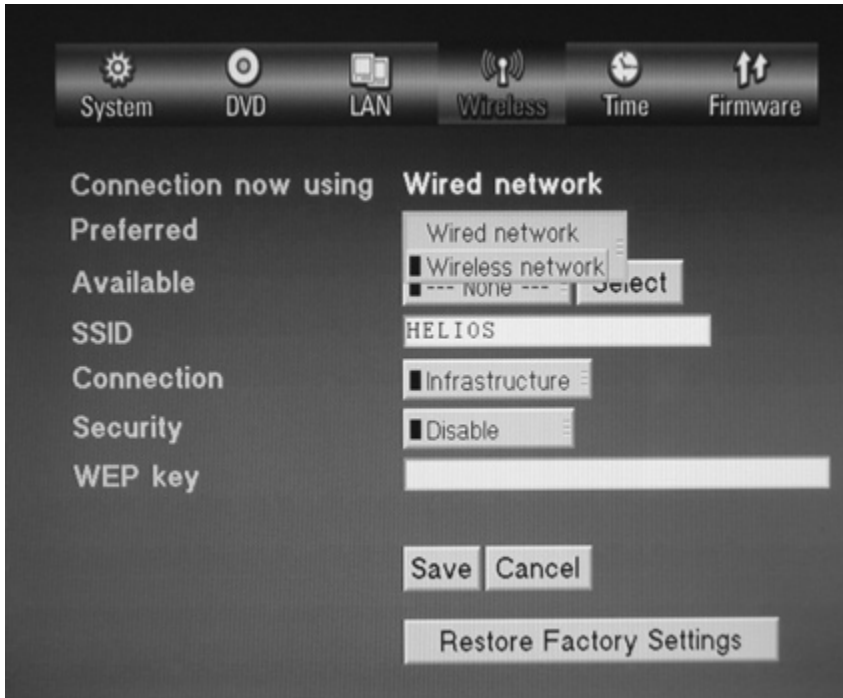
System DVD LAN Wireless Time Firmware

Connection now using Wired network

Preferred Wired network

Wireless network

Available --- None --- Select

SSID HELIOS

Connection Infrastructure

Security Disable

WEP key

Save Cancel

Restore Factory Settings